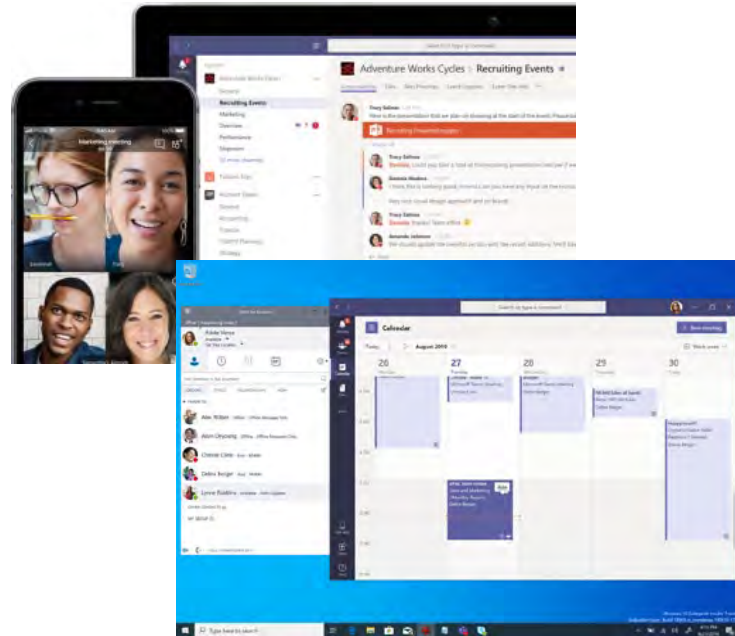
Adventure Works Cycles | Recruiting Events

Recruiting Events

Marketing

Overview

Performance

Marketing meeting

Calendar

August 2019

26

27

28

29

30

New meeting

Work week

Today

Recruiting Presentation

Alex Wilber

Adele Vance

Debra Berger

Lynne Robbins

Type here to search